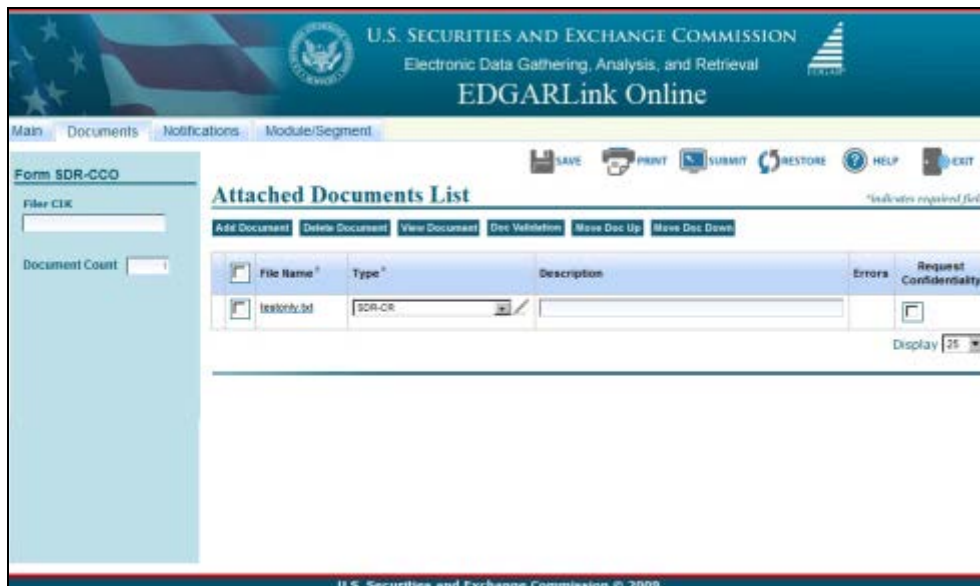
U.S. SECURITIES AND EXCHANGE COMMISSION
Electronic Data Gathering, Analysis, and Retrieval
EDGARLink Online

EDGAR

Main Documents Notifications Module/Segment

Form SDR-CCO

Filer CIK

Document Count

SAVE PRINT SUBMIT RESTORE HELP EXIT

Attached Documents List

*indicates required fiel

Add Document Delete Document View Document Doc Validation Move Doc Up Move Doc Down

| | File Name* | Type* | Description | Errors | Request Confidentiality |
|---|---|---|---|---|---|
| | testonly.txt | SDR-CR | | | |

Display 25

U.S. Securities and Exchange Commission © 2009